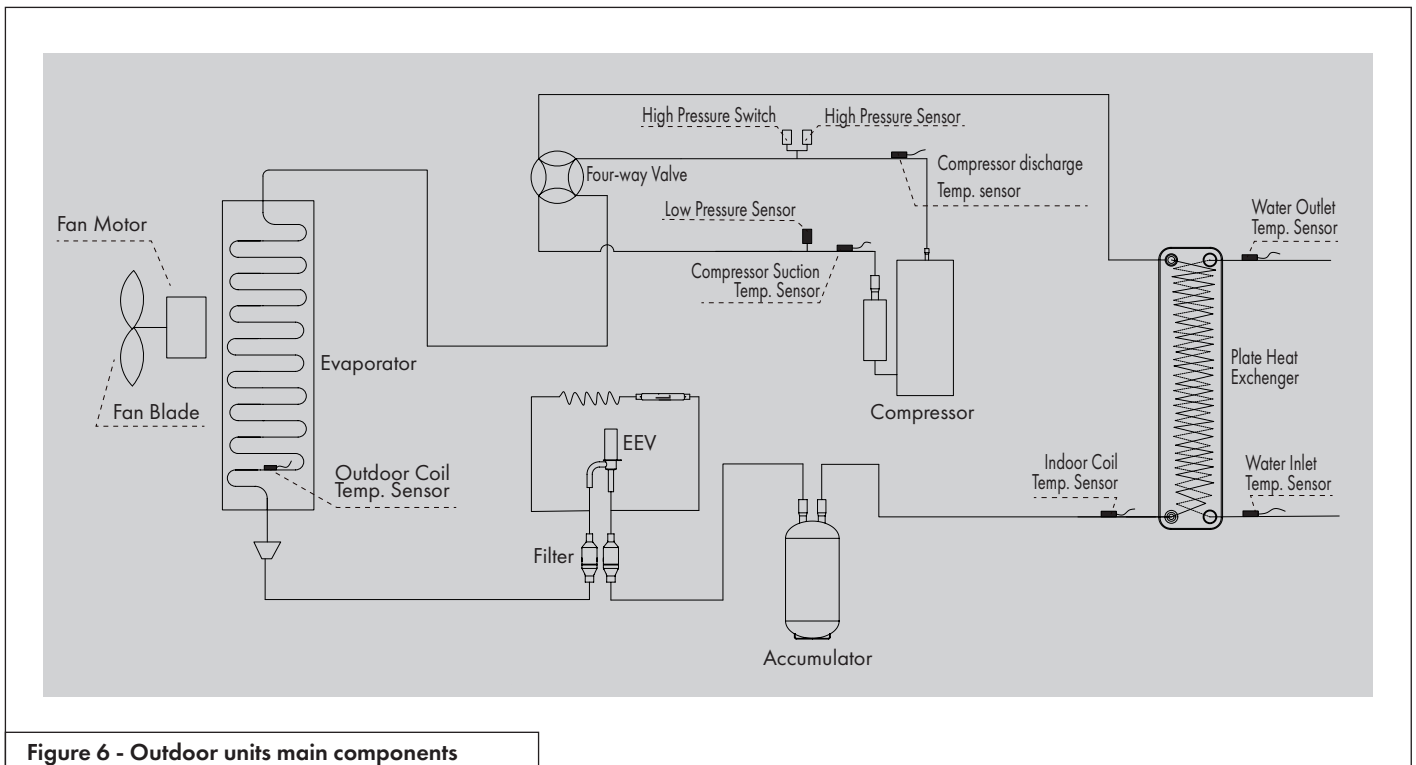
High Pressure Switch
High Pressure Sensor
Four-way Valve
Compressor discharge Temp. sensor
Low Pressure Sensor
Fan Motor
Compressor Suction Temp. Sensor
Water Outlet Temp. Sensor
Evaporator
Plate Heat Exchenger
Fan Blade
Compressor
EEV
Outdoor Coil Temp. Sensor
Indoor Coil Temp. Sensor
Water Inlet Temp. Sensor
Filter
Accumulator

Figure 6 - Outdoor units main components